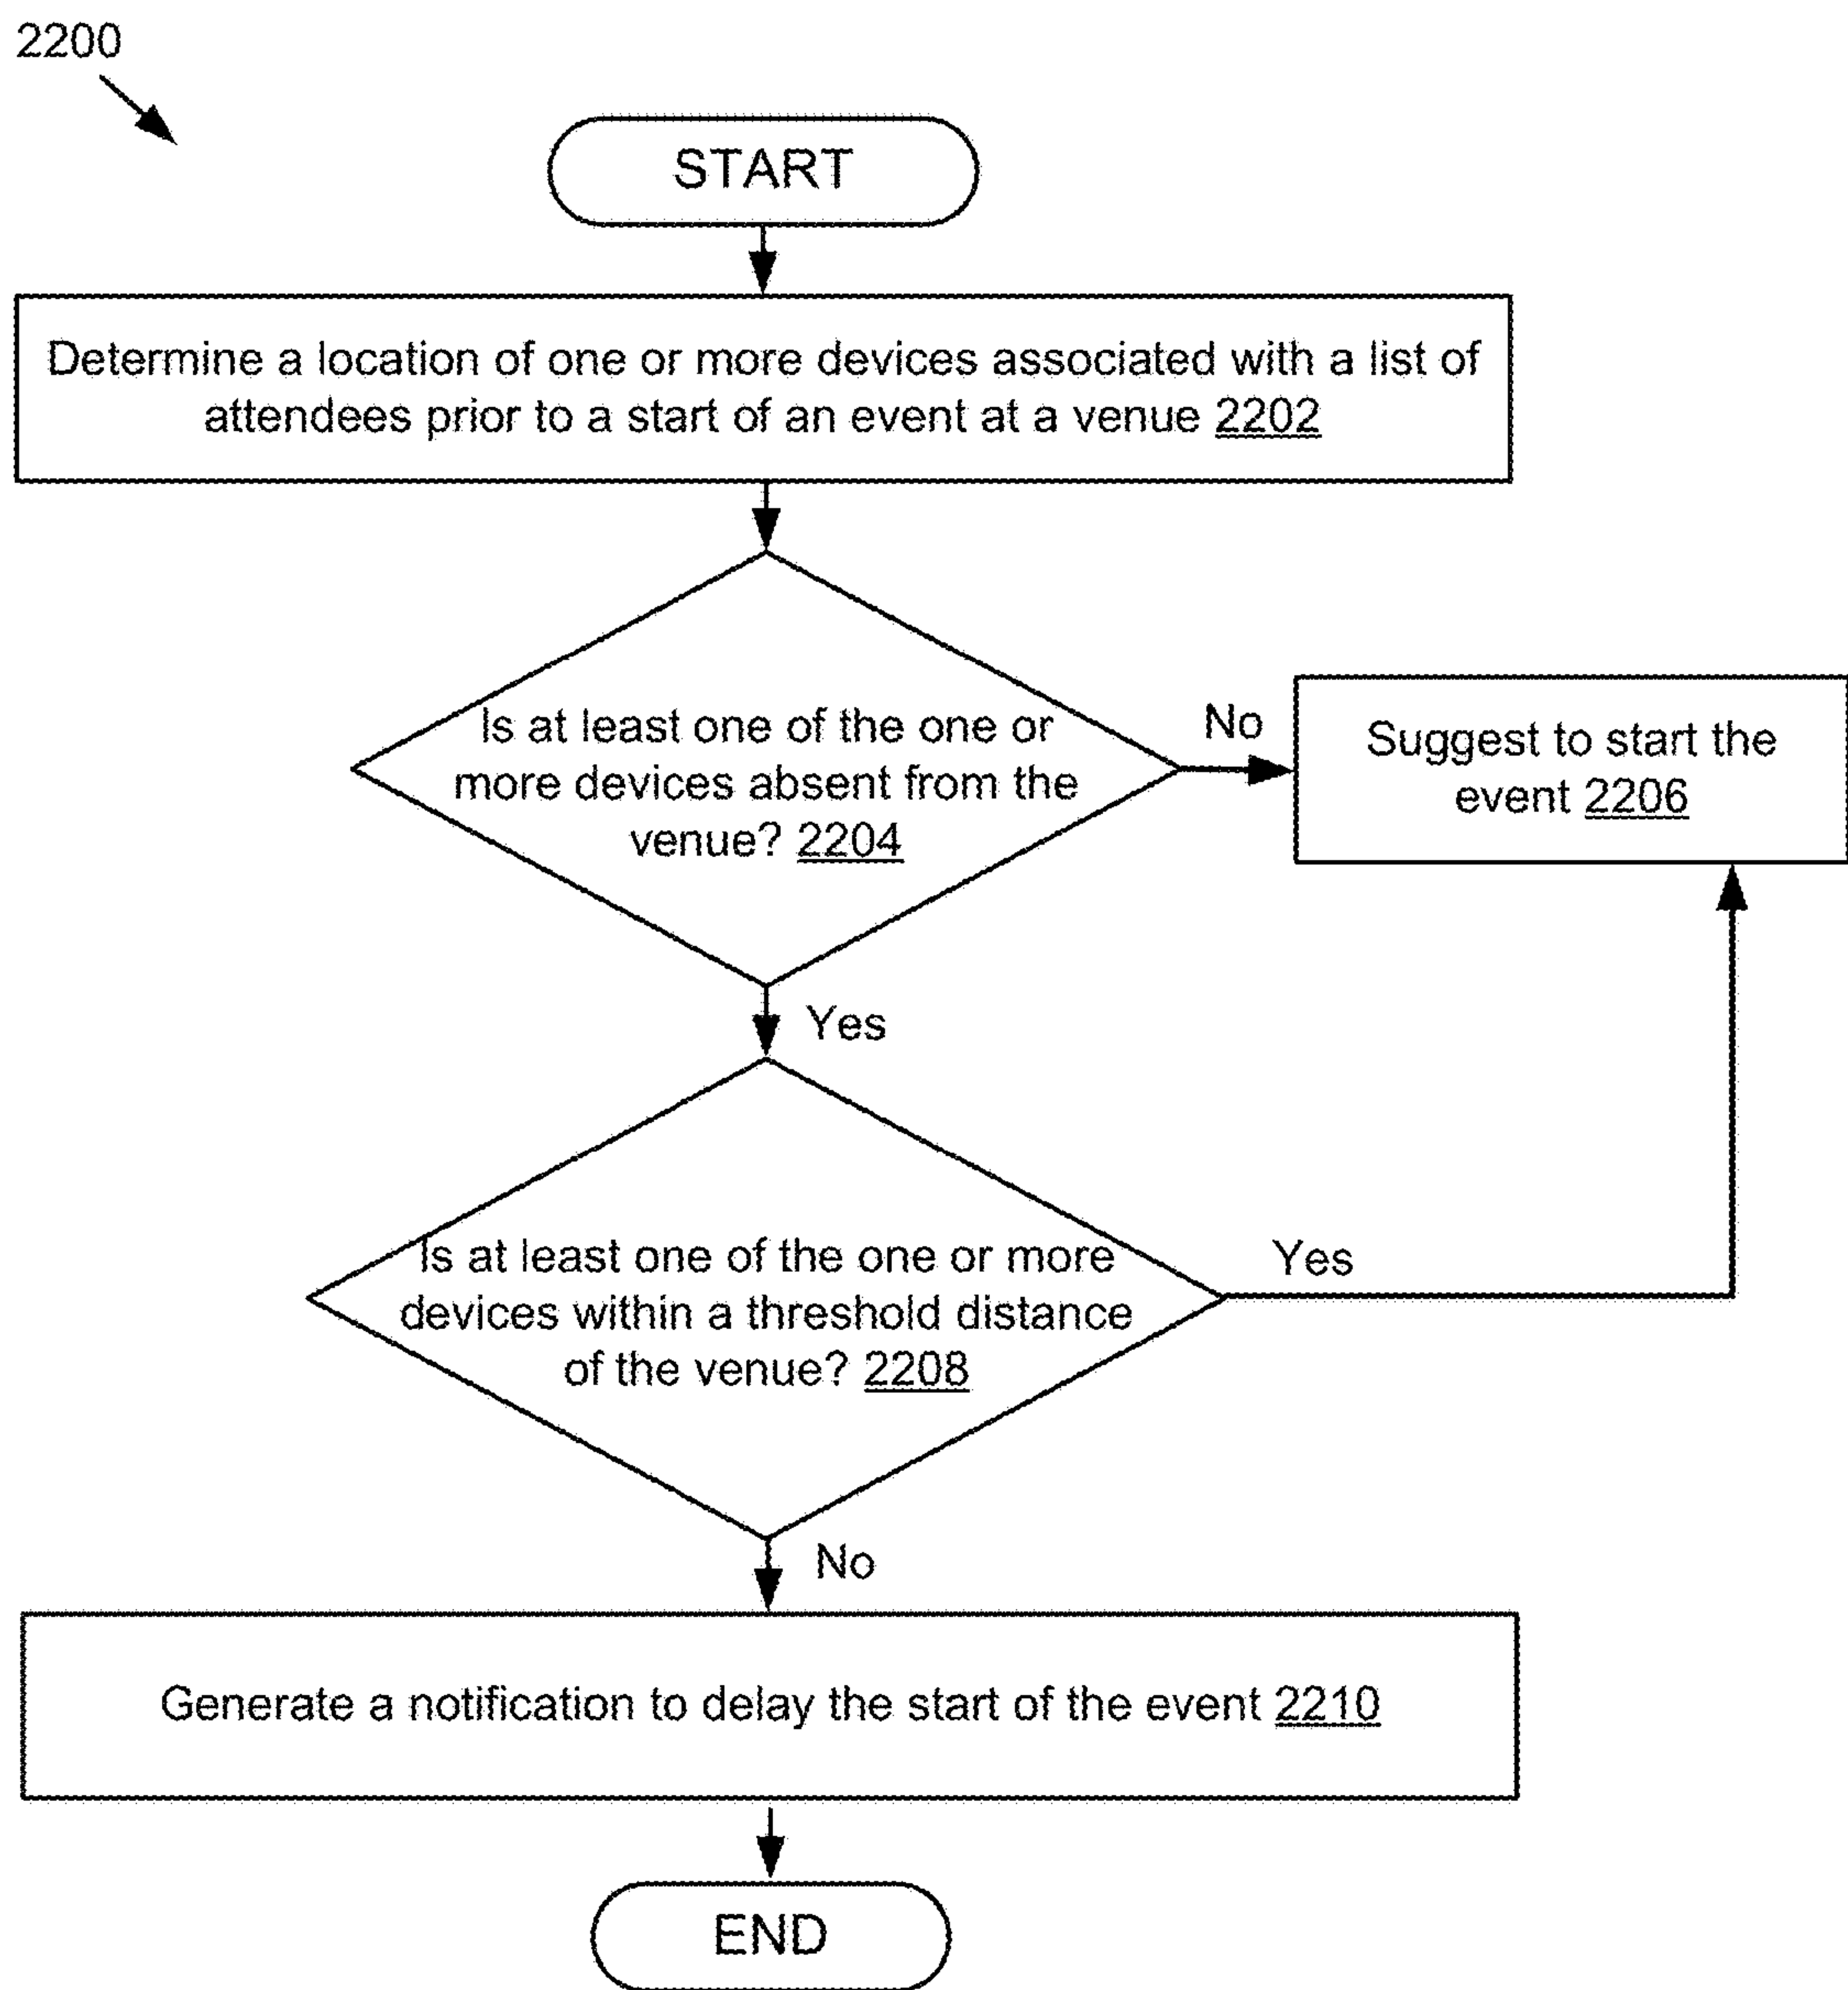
2200

START

Determine a location of one or more devices associated with a list of attendees prior to a start of an event at a venue 2202

Is at least one of the one or more devices absent from the venue? 2204

No

Suggest to start the event 2206

Yes

Is at least one of the one or more devices within a threshold distance of the venue? 2208

Yes

No

Generate a notification to delay the start of the event 2210

END